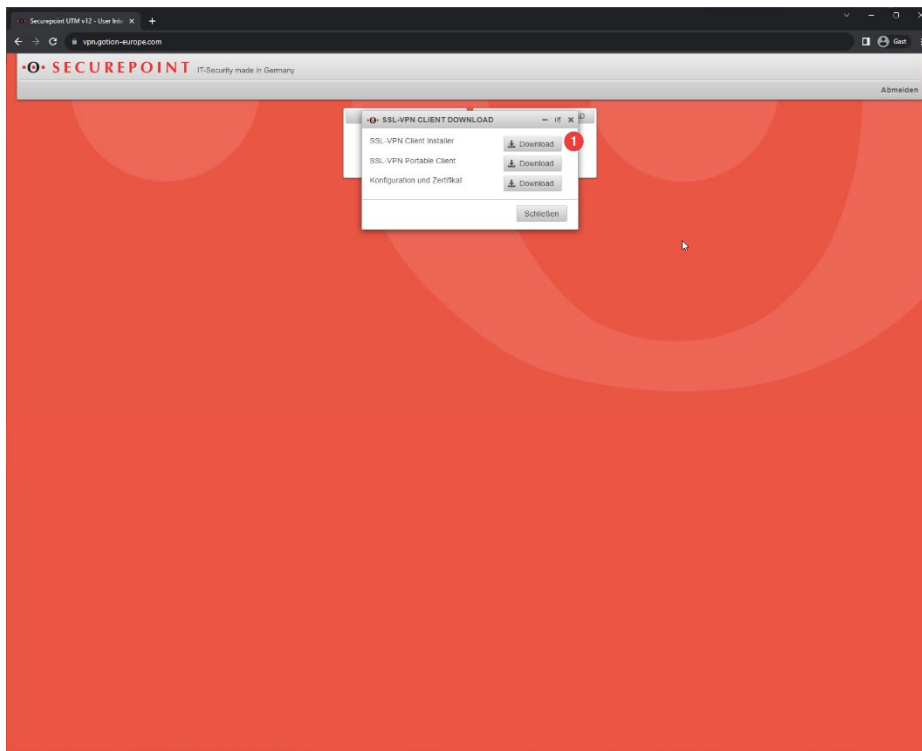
Securepoint UTM v12 - User Inte X +

vpn.gotion-europe.com

Gast

SECUREPOINT IT-Security made in Germany

Abmelden

SSL-VPN CLIENT DOWNLOAD

SSL-VPN Client Installer
Download
1

SSL-VPN Portable Client
Download

Konfiguration und Zertifikat
Download

Schließen